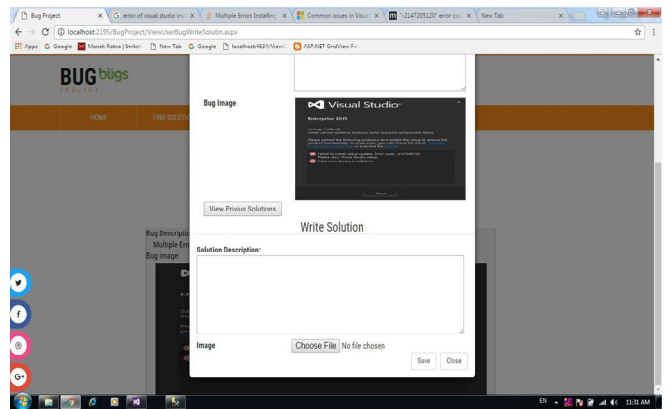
Bug Project × | error of visual studio ins × | Multiple Errors Installing × | Common issues in Visual × | "-2147205120" error cod × | New Tab ×

localhost:2195/BugProject/ViewUserBugWriteSolutin.aspx

Apps Google Manek Ratna | Jimkel New Tab Google localhost:4631/ViewC ASP.NET GridView Fo

BUG bugs
PROJECT

HOME FIND SOLUTIO

Bug Image

Visual Studio
Enterprise 2015
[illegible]

View Privius Solutions

Write Solution

Bug Descripti
Multiple Err
Bug image:

Solution Description:

Image Choose File No file chosen

Save Close

EN 11:31 AM